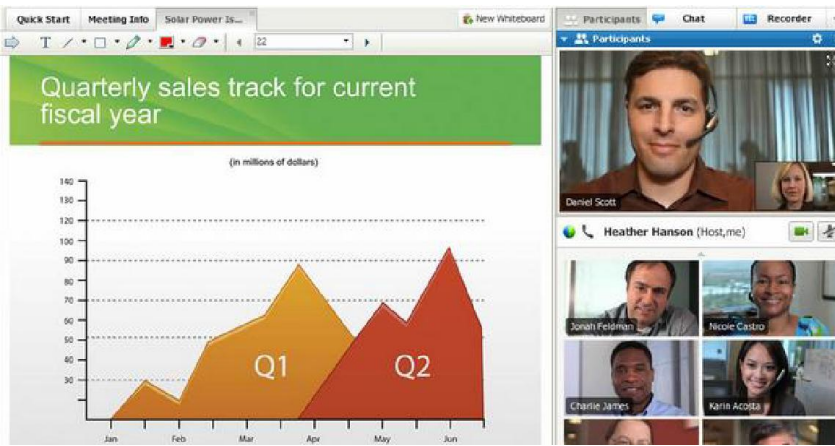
Quick Start | Meeting Info | Solar Power Is... | New Whiteboard

22

Participants | Chat | Recorder

Participants

Quarterly sales track for current fiscal year

(in millions of dollars)

140
130
120
110
100
90
80
70
60
50
40
30

Q1
Q2

Jan Feb Mar Apr May Jun

Daniel Scott

Heather Hanson (Host,me)

Jonah Feldman
Nicole Castro
Charlie James
Karin Acosta